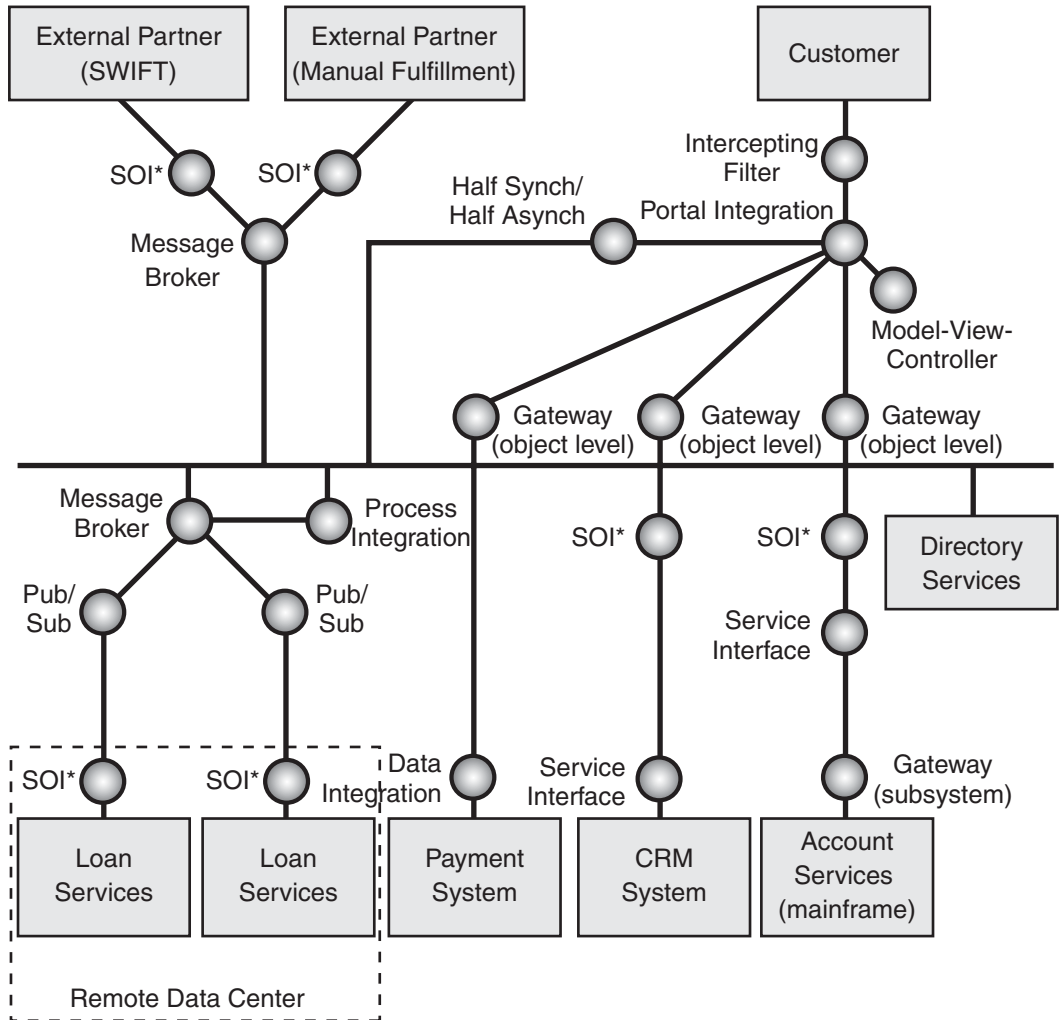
External Partner (SWIFT)

External Partner (Manual Fulfillment)

Customer

Intercepting Filter

SOI*

SOI*

Half Synch/ Half Asynch

Portal Integration

Message Broker

Model-View-Controller

Gateway (object level)

Gateway (object level)

Gateway (object level)

Message Broker

Process Integration

SOI*

SOI*

Directory Services

Pub/ Sub

Pub/ Sub

Service Interface

SOI*

SOI*

Data Integration

Service Interface

Gateway (subsystem)

Loan Services

Loan Services

Payment System

CRM System

Account Services (mainframe)

Remote Data Center